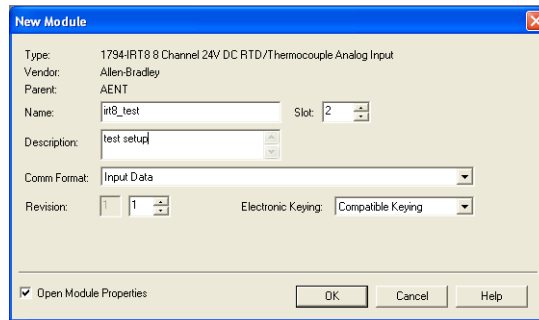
New Module

Type: 1794-IRT8 8 Channel 24V DC RTD/Thermocouple Analog Input
Vendor: Allen-Bradley
Parent: AENT
Name: irt8_test
Slot: 2
Description: test setup
Comm Format: Input Data
Revision: 1 1
Electronic Keying: Compatible Keying

Open Module Properties
OK
Cancel
Help